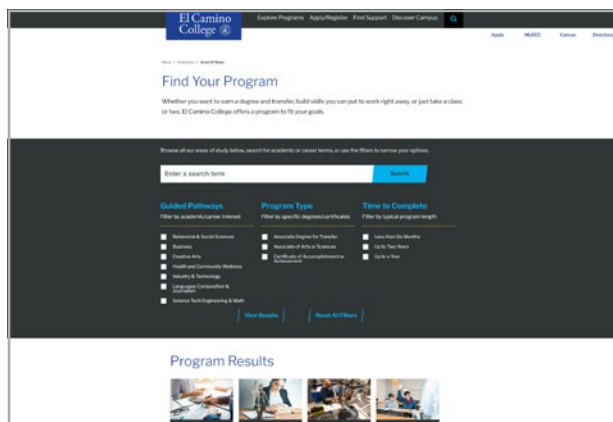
El Camino College

Explore Programs Apply/Register Find Support Discover Campus

Apply MyECC Canvas Directory

Home / Academics / Areas of Study

Find Your Program

Whether you want to earn a degree and transfer, build skills you can put to work right away, or just take a class or two, El Camino College offers a program to fit your goals.

Browse all our areas of study below, search for academic or career terms, or use the filters to narrow your options.

Enter a search term

Search

Guided Pathways
Filter by academic/career interest

Behavioral & Social Sciences
Business
Creative Arts
Health and Community Wellness
Industry & Technology
Languages Composition & Journalism
Science Tech Engineering & Math

Program Type
Filter by specific degrees/certificates

Associate Degree for Transfer
Associate of Arts or Sciences
Certificate of Accomplishment or Achievement

Time to Complete
Filter by typical program length

Less than Six Months
Up to Two Years
Up to a Year

View Results

Reset All Filters

Program Results